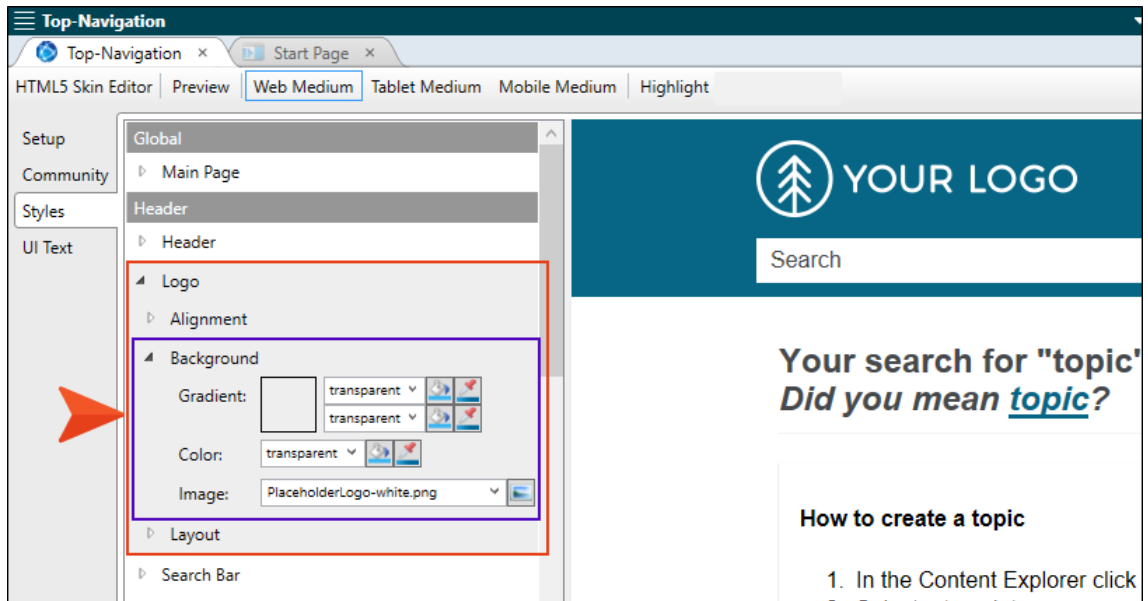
Top-Navigation

Top-Navigation ×
Start Page ×

HTML5 Skin Editor
Preview
Web Medium
Tablet Medium
Mobile Medium
Highlight

Setup
Community
Styles
UI Text

Global
Main Page
Header
Header
Logo
Alignment
Background
Gradient:
transparent
transparent
Color:
transparent
Image:
PlaceholderLogo-white.png
Layout
Search Bar

YOUR LOGO

Search

Your search for "topic"
Did you mean topic?

How to create a topic

1. In the Content Explorer click